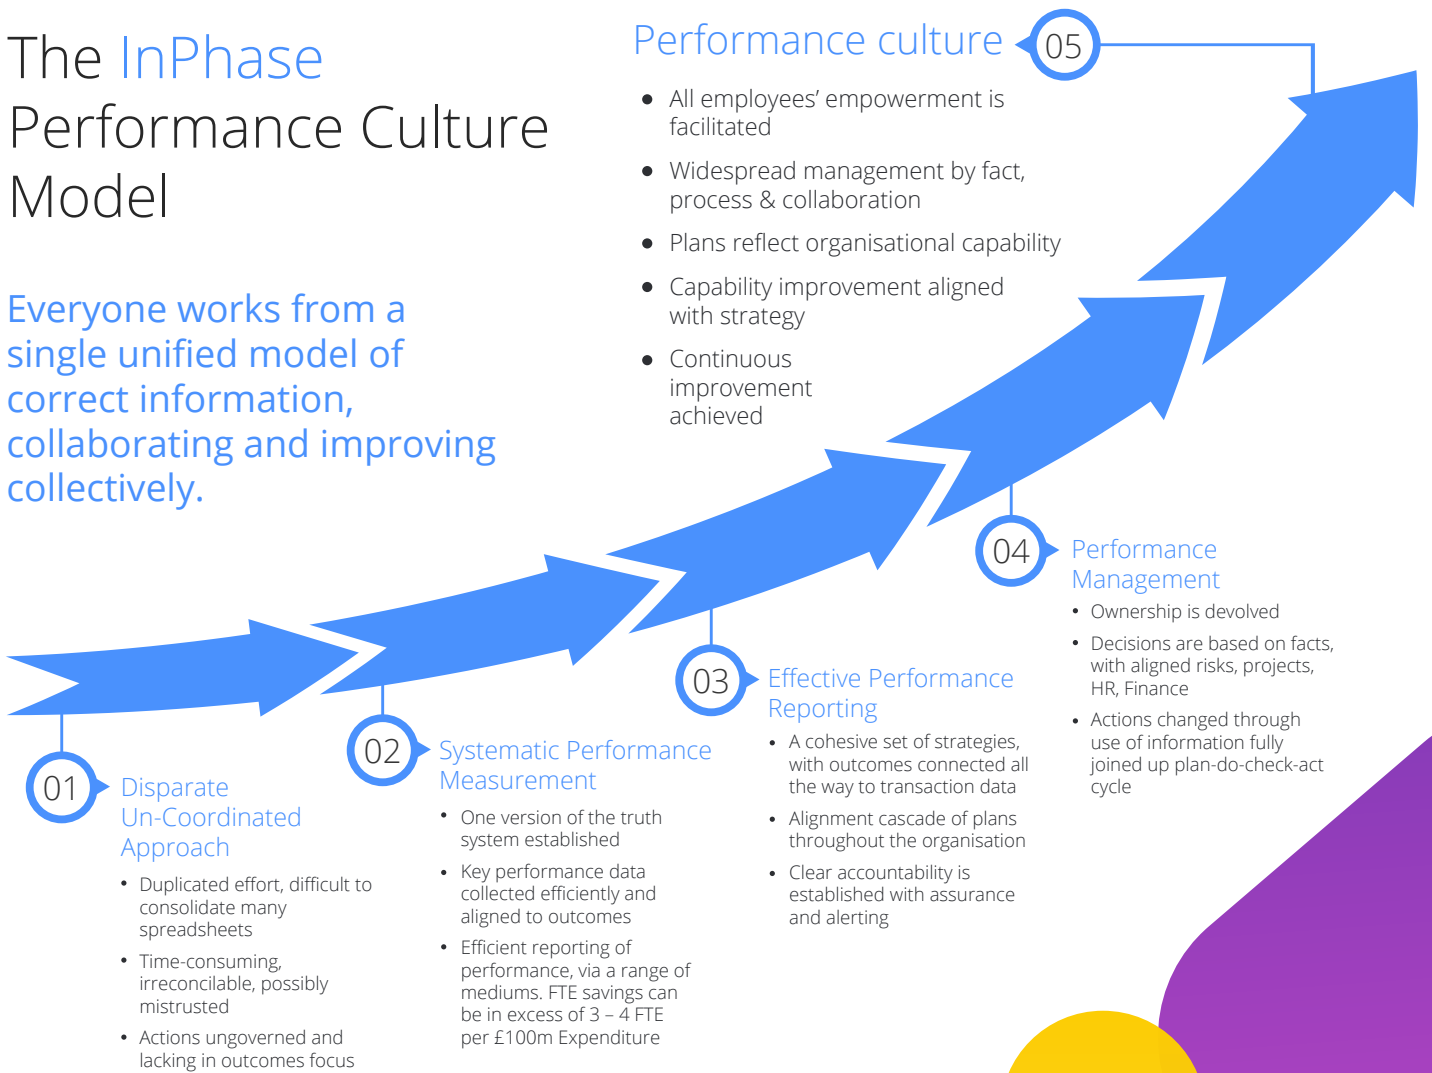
The InPhase Performance Culture Model

Everyone works from a single unified model of correct information, collaborating and improving collectively.

Performance culture

05

- All employees' empowerment is facilitated
- Widespread management by fact, process & collaboration
- Plans reflect organisational capability
- Capability improvement aligned with strategy
- Continuous improvement achieved

04

Performance Management

- Ownership is devolved
- Decisions are based on facts, with aligned risks, projects, HR, Finance
- Actions changed through use of information fully joined up plan-do-check-act cycle

03

Effective Performance Reporting

- A cohesive set of strategies, with outcomes connected all the way to transaction data
- Alignment cascade of plans throughout the organisation
- Clear accountability is established with assurance and alerting

02

Systematic Performance Measurement

- One version of the truth system established
- Key performance data collected efficiently and aligned to outcomes
- Efficient reporting of performance, via a range of mediums. FTE savings can be in excess of 3 – 4 FTE per £100m Expenditure

01

Disparate Un-Coordinated Approach

- Duplicated effort, difficult to consolidate many spreadsheets
- Time-consuming, irreconcilable, possibly mistrusted
- Actions ungoverned and lacking in outcomes focus